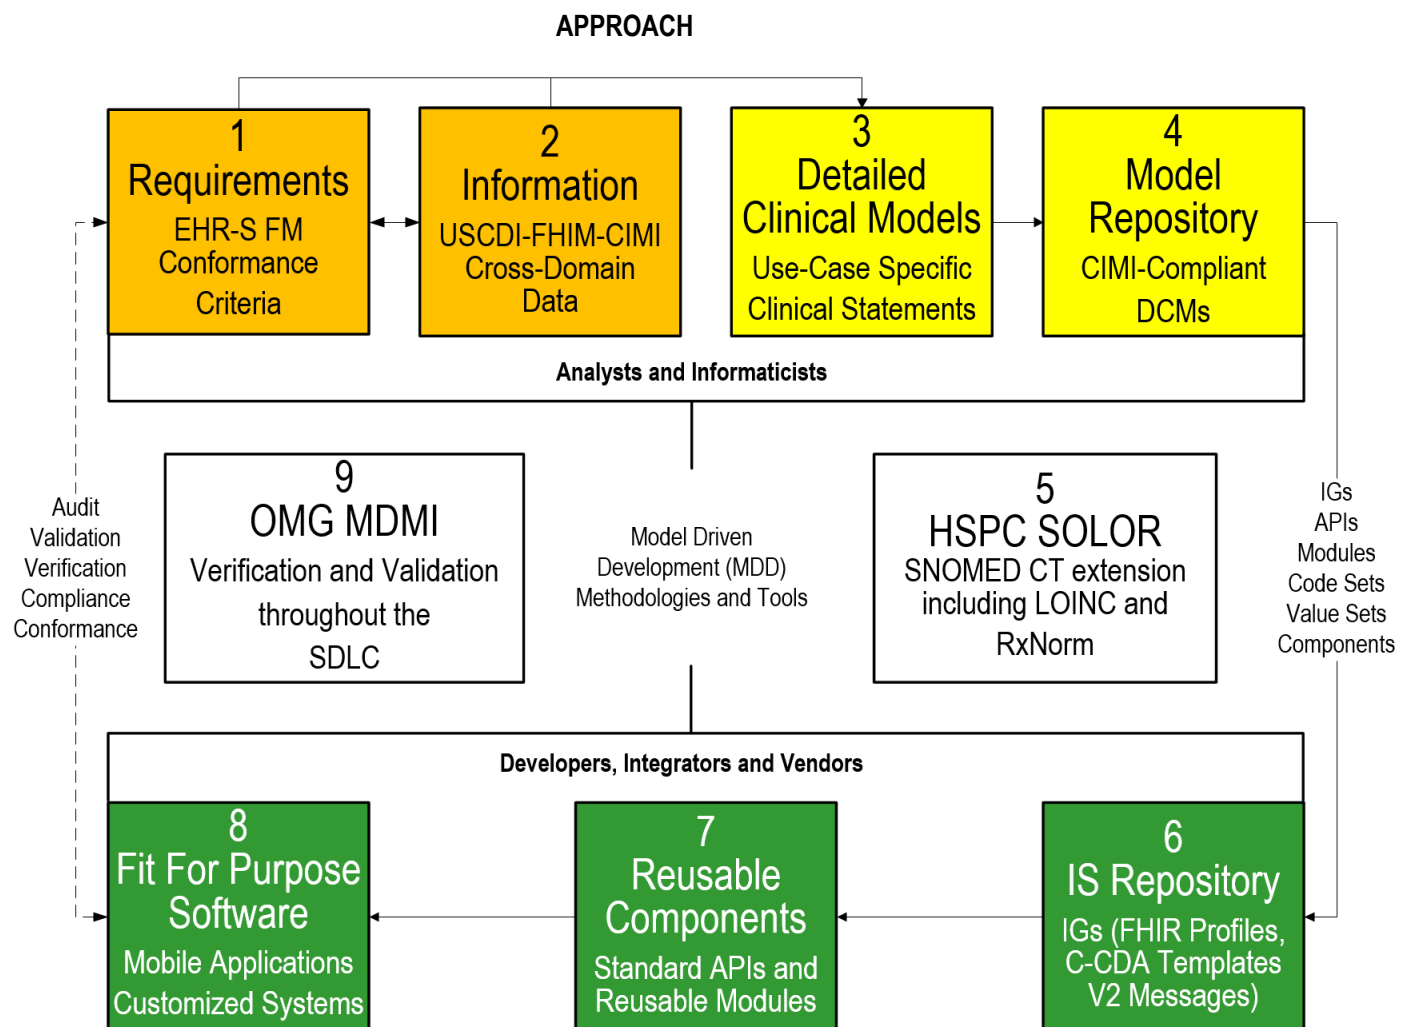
APPROACH

1
Requirements
EHR-S FM Conformance Criteria

2
Information
USCDI-FHIM-CIMI Cross-Domain Data

3
Detailed Clinical Models
Use-Case Specific Clinical Statements

4
Model Repository
CIMI-Compliant DCMs

Analysts and Informaticists

Audit
Validation
Verification
Compliance
Conformance

9
OMG MDMI
Verification and Validation throughout the SDLC

Model Driven Development (MDD) Methodologies and Tools

5
HSPC SOLOR
SNOMED CT extension including LOINC and RxNorm

IGs
APIs
Modules
Code Sets
Value Sets
Components

Developers, Integrators and Vendors

8
Fit For Purpose Software
Mobile Applications
Customized Systems

7
Reusable Components
Standard APIs and Reusable Modules

6
IS Repository
IGs (FHIR Profiles, C-CDA Templates V2 Messages)